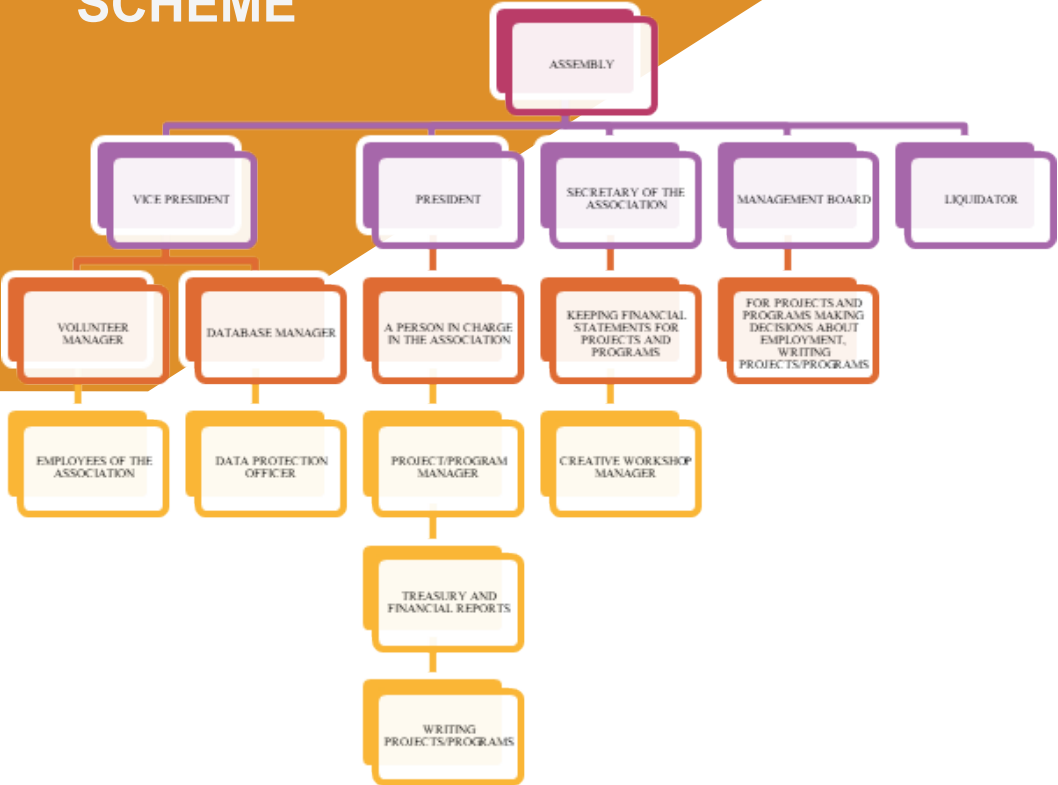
SCHEME

ASSEMBLY

VICE PRESIDENT

PRESIDENT

SECRETARY OF THE ASSOCIATION

MANAGEMENT BOARD

LIQUIDATOR

VOLUNTEER MANAGER

DATABASE MANAGER

A PERSON IN CHARGE IN THE ASSOCIATION

KEEPING FINANCIAL STATEMENTS FOR PROJECTS AND PROGRAMS

FOR PROJECTS AND PROGRAMS MAKING DECISIONS ABOUT EMPLOYMENT, WRITING PROJECTS/PROGRAMS

EMPLOYEES OF THE ASSOCIATION

DATA PROTECTION OFFICER

PROJECT/PROGRAM MANAGER

CREATIVE WORKSHOP MANAGER

TREASURY AND FINANCIAL REPORTS

WRITING PROJECTS/PROGRAMS